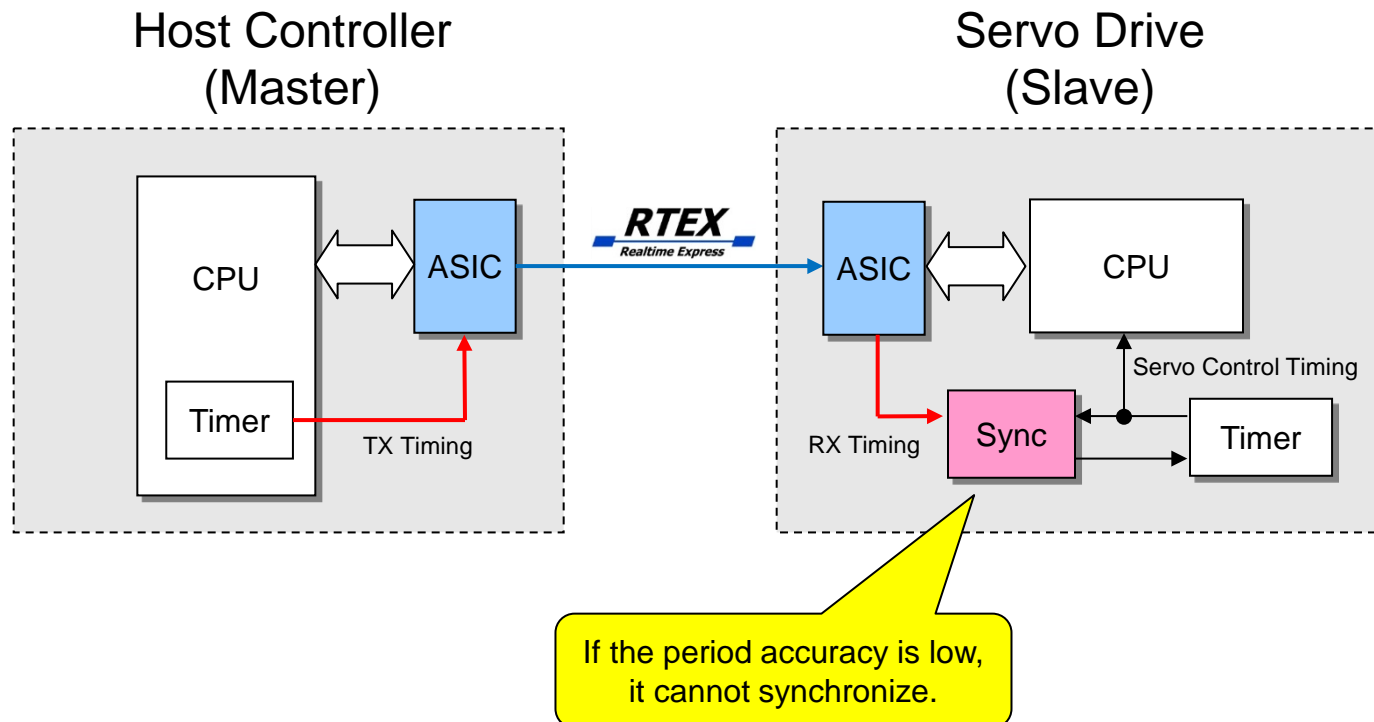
Host Controller
(Master)

Servo Drive
(Slave)

CPU

ASIC

Timer

TX Timing

RTEX
Realtime Express

ASIC

CPU

Servo Control Timing

Sync

Timer

RX Timing

If the period accuracy is low, it cannot synchronize.